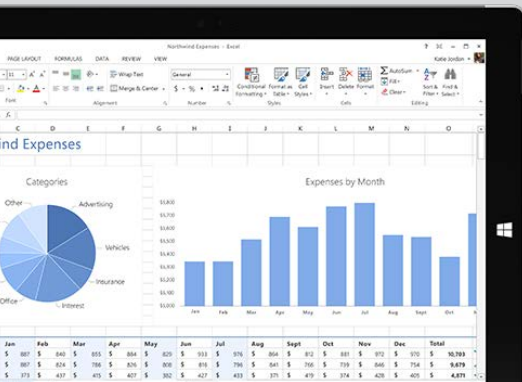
Northwind Expenses - Excel

PAGE LAYOUT FORMULAS DATA REVIEW VIEW

Katie Jordan

Wrap Text
General
Merge & Center
$ - %
Conditional Formatting
Format as Table
Cell Styles
Insert Delete Format
AutoSum
Fill
Clear
Sort & Filter
Find & Select

Font Alignment Number Styles Cells Editing

fx

D E F G H I J K L M N O

ind Expenses

Categories

Other
Advertising
Vehicles
Insurance
Interest
Office

Expenses by Month

$1,800
$1,600
$1,400
$1,200
$1,000
$800
$600
$400
$200
$0

Jan Feb Mar Apr May Jun Jul Aug Sep Oct Nov Dec

| Jan | Feb | Mar | Apr | May | Jun | Jul | Aug | Sept | Oct | Nov | Dec | Total |
|---|---|---|---|---|---|---|---|---|---|---|---|---|
| $ 887 | $ 840 | $ 846 | $ 840 | $ | $ 933 | $ 840 | $ 846 | $ 840 | $ 840 | $ 887 | $ 840 | $ 10,703 |
| $ 840 | $ 840 | $ 840 | $ 840 | $ 840 | $ 840 | $ 840 | $ 840 | $ 840 | $ 840 | $ 840 | $ 840 | $ 10,080 |